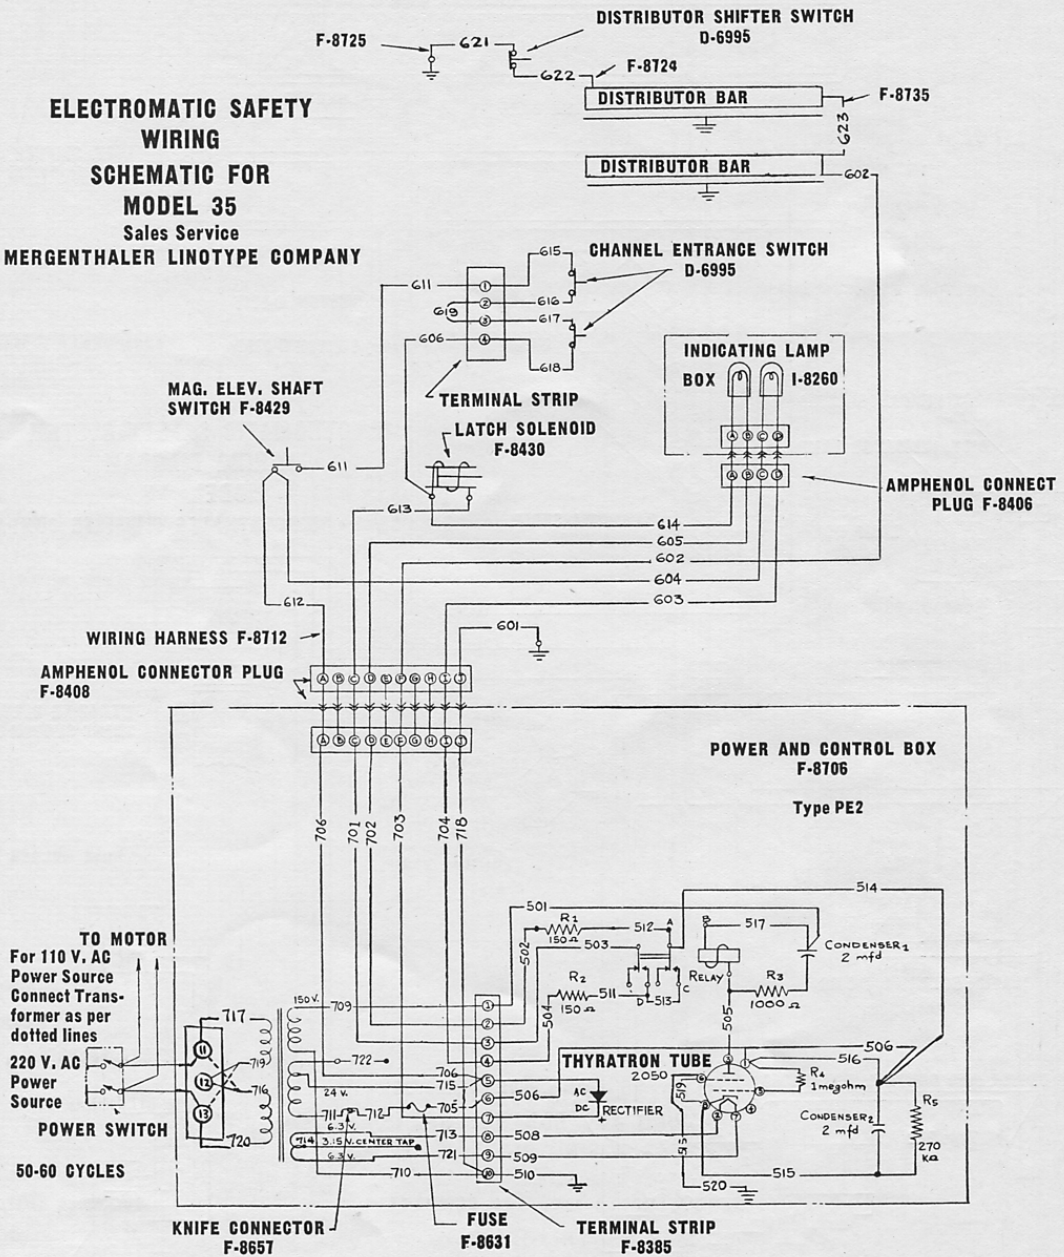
ELECTROMATIC SAFETY WIRING SCHEMATIC FOR MODEL 35
Sales Service
MERGENTHALER LINOTYPE COMPANY

DISTRIBUTOR SHIFTER SWITCH
D-6995
F-8725
621
622
F-8724
DISTRIBUTOR BAR
F-8735
623
DISTRIBUTOR BAR
602

CHANNEL ENTRANCE SWITCH
D-6995
615
616
617
618
611
619
606
① ② ③ ④
TERMINAL STRIP

INDICATING LAMP
BOX I-8260
Ⓐ Ⓑ Ⓒ Ⓓ
AMPHENOL CONNECT PLUG F-8406

MAG. ELEV. SHAFT SWITCH F-8429
611
LATCH SOLENOID
F-8430
613
614
605
602
604
603
612
WIRING HARNESS F-8712
601
AMPHENOL CONNECTOR PLUG
F-8408
Ⓐ Ⓑ Ⓒ Ⓓ Ⓔ Ⓕ Ⓖ Ⓗ Ⓘ Ⓙ

POWER AND CONTROL BOX
F-8706
Type PE2

706 701 702 703 704 718

TO MOTOR
For 110 V. AC Power Source Connect Transformer as per dotted lines
220 V. AC Power Source
POWER SWITCH
50-60 CYCLES

717
⑪ ⑫ ⑬
719
716
720
150 V.
709
722
24 V.
711 712
6.3 V.
714 3.15 V. CENTER TAP
6.3 V.
710
706
715
705
713
721

① ② ③ ④ ⑤ ⑥ ⑦ ⑧ ⑨ ⑩
501
502
504
506
508
509
510
$R_1$ 150 Ω
512
503
A
B
517
$R_2$ 150 Ω
511
513
D
C
RELAY
$R_3$ 1000 Ω
CONDENSER$_1$ 2 mfd
514
505
THYRATRON TUBE
2050
AC
DC
RECTIFIER
519
516
506
$R_4$ 1megohm
CONDENSER$_2$ 2 mfd
$R_5$ 270 KΩ
515
520

KNIFE CONNECTOR
F-8657
FUSE
F-8631
TERMINAL STRIP
F-8385